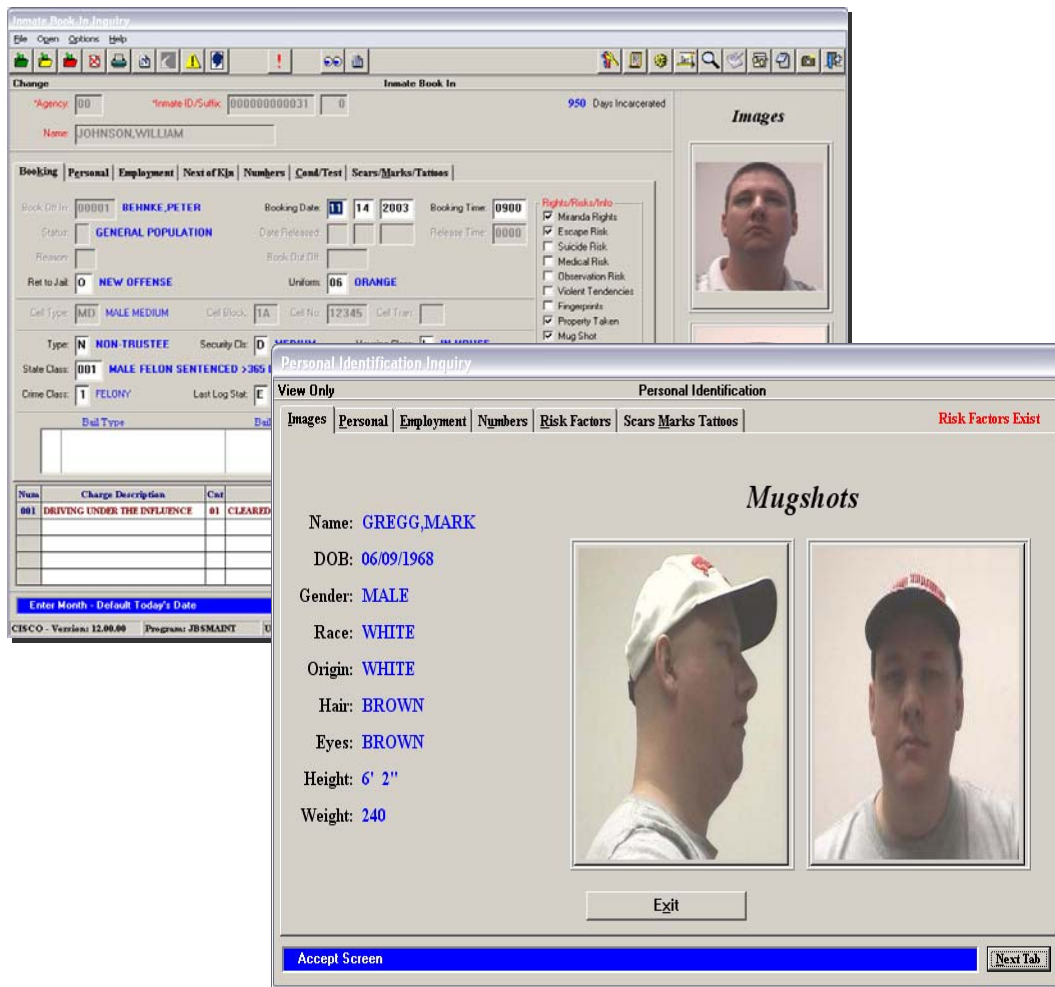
Inmate Book In Inquiry

File Open Options Help

Change

Inmate Book In

*Agency: 00

*Inmate ID/Suffix: 000000000031 0

950 Days Incarcerated

Name: JOHNSON,WILLIAM

Images

Booking | Personal | Employment | Next of Kin | Numbers | Cond/Test | Scars/Marks/Tattoos

Book Off In: 00001 BEHNKE,PETER

Booking Date: 11 14 2003

Booking Time: 0900

Status: GENERAL POPULATION

Date Released:

Release Time: 0000

Reason:

Book Out Off:

Ret to Jail: O NEW OFFENSE

Uniform: 06 ORANGE

Cell Type: MD MALE MEDIUM

Cell Block: 1A

Cell No: 12345

Cell Tran:

Type: N NON-TRUSTEE

Security Cls: D MEDIUM

Housing Class: I IN HOUSE

State Class: 001 MALE FELON SENTENCED >365 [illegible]

Crime Class: 1 FELONY

Last Log Stat: E

Rights/Risks/Info
☑ Miranda Rights
☑ Escape Risk
☐ Suicide Risk
☐ Medical Risk
☐ Observation Risk
☐ Violent Tendencies
☐ Fingerprints
☑ Property Taken
☑ Mug Shot

Bail Type

Bail

| Num | Charge Description | Cnt | |
|---|---|---|---|
| 001 | DRIVING UNDER THE INFLUENCE | 01 | CLEARED |
| | | | |
| | | | |
| | | | |
| | | | |

Enter Month - Default Today's Date

CISCO - Version: 12.00.00

Program: JBSMAINT

Personal Identification Inquiry

View Only

Personal Identification

Images | Personal | Employment | Numbers | Risk Factors | Scars Marks Tattoos

Risk Factors Exist

Mugshots

Name: GREGG,MARK

DOB: 06/09/1968

Gender: MALE

Race: WHITE

Origin: WHITE

Hair: BROWN

Eyes: BROWN

Height: 6' 2"

Weight: 240

Exit

Accept Screen

Next Tab